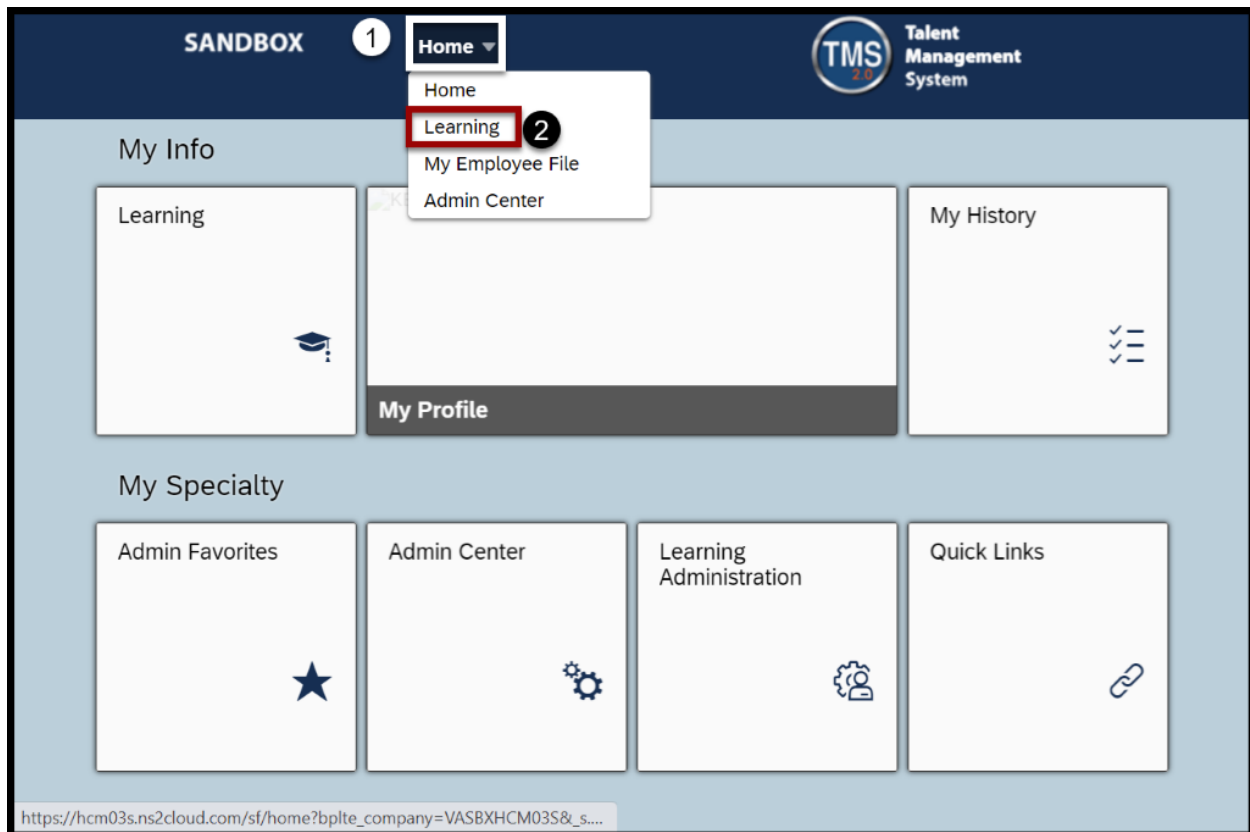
SANDBOX
1
Home
Home
Learning
2
My Employee File
Admin Center

TMS 2.0
Talent Management System

My Info

Learning

My Profile

My History

My Specialty

Admin Favorites

Admin Center

Learning Administration

Quick Links

https://hcm03s.ns2cloud.com/sf/home?bplte_company=VASBXHCM03S&_s....